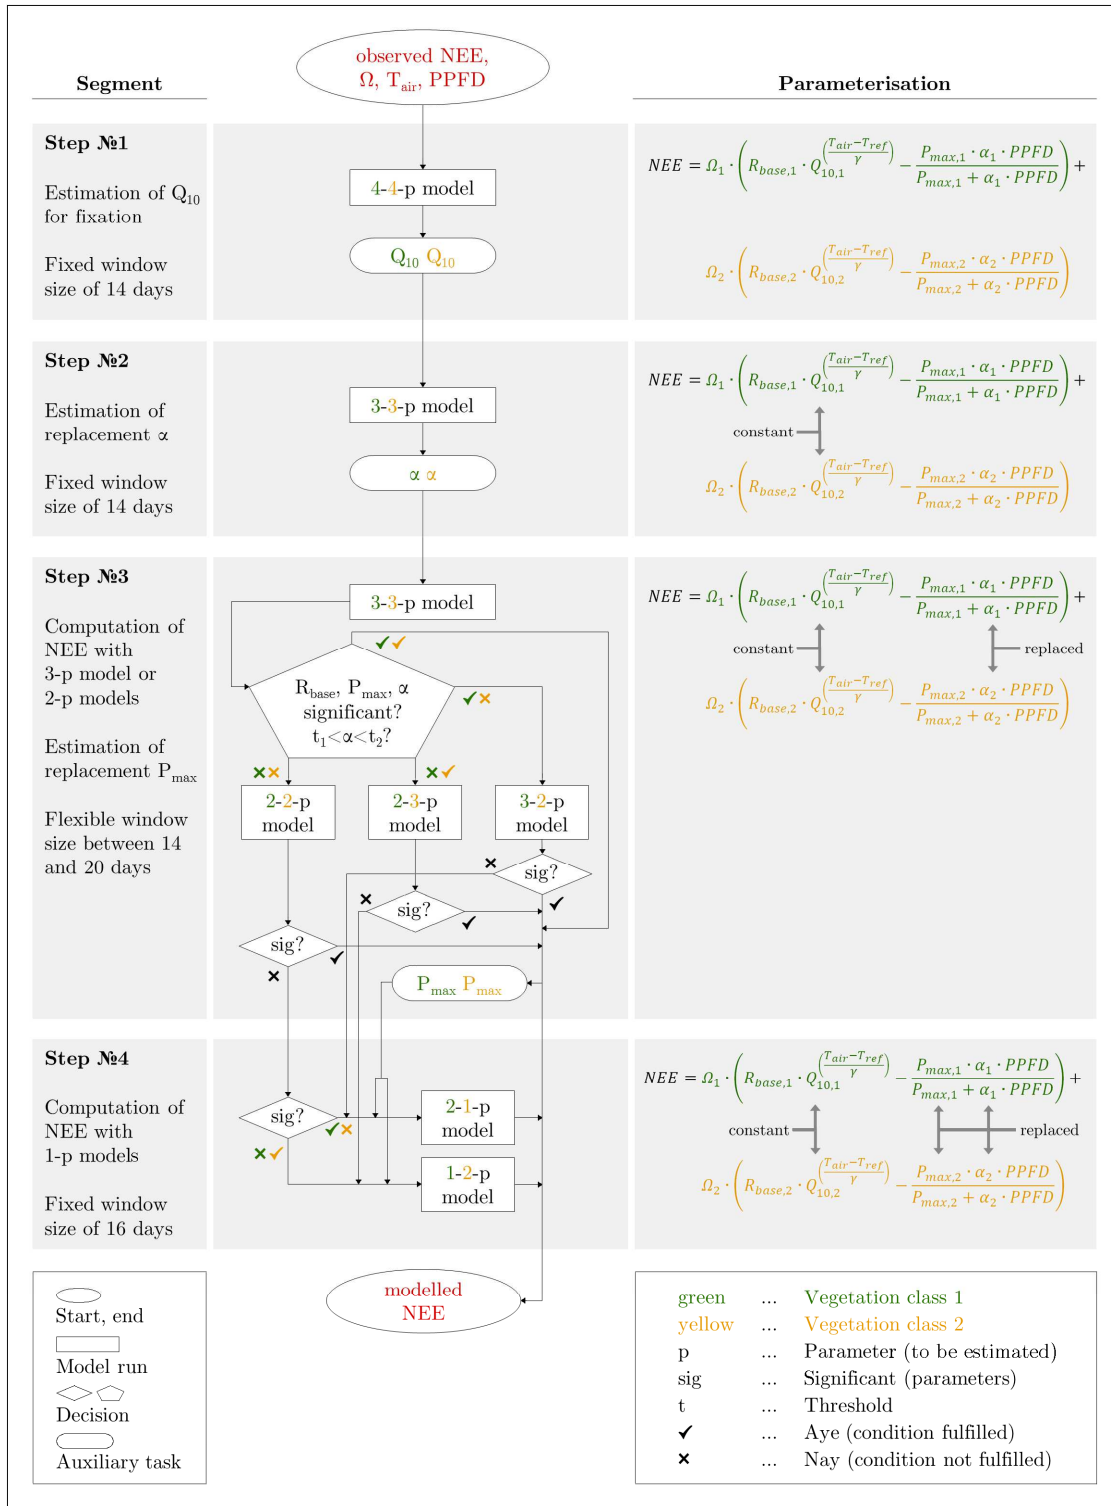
Segment

observed NEE, $\Omega$, $T_{air}$, PPFD

Parameterisation

Step №1

Estimation of $Q_{10}$ for fixation

Fixed window size of 14 days

4-4-p model

$Q_{10}$ $Q_{10}$

$NEE = \Omega_1 \cdot \left(R_{base,1} \cdot Q_{10,1}^{\left(\frac{T_{air}-T_{ref}}{\gamma}\right)} - \frac{P_{max,1} \cdot \alpha_1 \cdot PPFD}{P_{max,1} + \alpha_1 \cdot PPFD}\right) +$

$\Omega_2 \cdot \left(R_{base,2} \cdot Q_{10,2}^{\left(\frac{T_{air}-T_{ref}}{\gamma}\right)} - \frac{P_{max,2} \cdot \alpha_2 \cdot PPFD}{P_{max,2} + \alpha_2 \cdot PPFD}\right)$

Step №2

Estimation of replacement $\alpha$

Fixed window size of 14 days

3-3-p model

$\alpha$ $\alpha$

$NEE = \Omega_1 \cdot \left(R_{base,1} \cdot Q_{10,1}^{\left(\frac{T_{air}-T_{ref}}{\gamma}\right)} - \frac{P_{max,1} \cdot \alpha_1 \cdot PPFD}{P_{max,1} + \alpha_1 \cdot PPFD}\right) +$

constant

$\Omega_2 \cdot \left(R_{base,2} \cdot Q_{10,2}^{\left(\frac{T_{air}-T_{ref}}{\gamma}\right)} - \frac{P_{max,2} \cdot \alpha_2 \cdot PPFD}{P_{max,2} + \alpha_2 \cdot PPFD}\right)$

Step №3

Computation of NEE with 3-p model or 2-p models

Estimation of replacement $P_{max}$

Flexible window size between 14 and 20 days

3-3-p model

✓✓

$R_{base}$, $P_{max}$, $\alpha$ significant? $t_1<\alpha<t_2$?

✓×

××

×✓

2-2-p model

2-3-p model

3-2-p model

×

sig?

✓

×

sig?

✓

sig?

✓

×

$P_{max}$ $P_{max}$

$NEE = \Omega_1 \cdot \left(R_{base,1} \cdot Q_{10,1}^{\left(\frac{T_{air}-T_{ref}}{\gamma}\right)} - \frac{P_{max,1} \cdot \alpha_1 \cdot PPFD}{P_{max,1} + \alpha_1 \cdot PPFD}\right) +$

constant

replaced

$\Omega_2 \cdot \left(R_{base,2} \cdot Q_{10,2}^{\left(\frac{T_{air}-T_{ref}}{\gamma}\right)} - \frac{P_{max,2} \cdot \alpha_2 \cdot PPFD}{P_{max,2} + \alpha_2 \cdot PPFD}\right)$

Step №4

Computation of NEE with 1-p models

Fixed window size of 16 days

sig?

✓×

×✓

2-1-p model

1-2-p model

$NEE = \Omega_1 \cdot \left(R_{base,1} \cdot Q_{10,1}^{\left(\frac{T_{air}-T_{ref}}{\gamma}\right)} - \frac{P_{max,1} \cdot \alpha_1 \cdot PPFD}{P_{max,1} + \alpha_1 \cdot PPFD}\right) +$

constant

replaced

$\Omega_2 \cdot \left(R_{base,2} \cdot Q_{10,2}^{\left(\frac{T_{air}-T_{ref}}{\gamma}\right)} - \frac{P_{max,2} \cdot \alpha_2 \cdot PPFD}{P_{max,2} + \alpha_2 \cdot PPFD}\right)$

Start, end

Model run

Decision

Auxiliary task

modelled NEE

| | | |
|---|---|---|
| green | ... | Vegetation class 1 |
| yellow | ... | Vegetation class 2 |
| p | ... | Parameter (to be estimated) |
| sig | ... | Significant (parameters) |
| t | ... | Threshold |
| ✓ | ... | Aye (condition fulfilled) |
| × | ... | Nay (condition not fulfilled) |